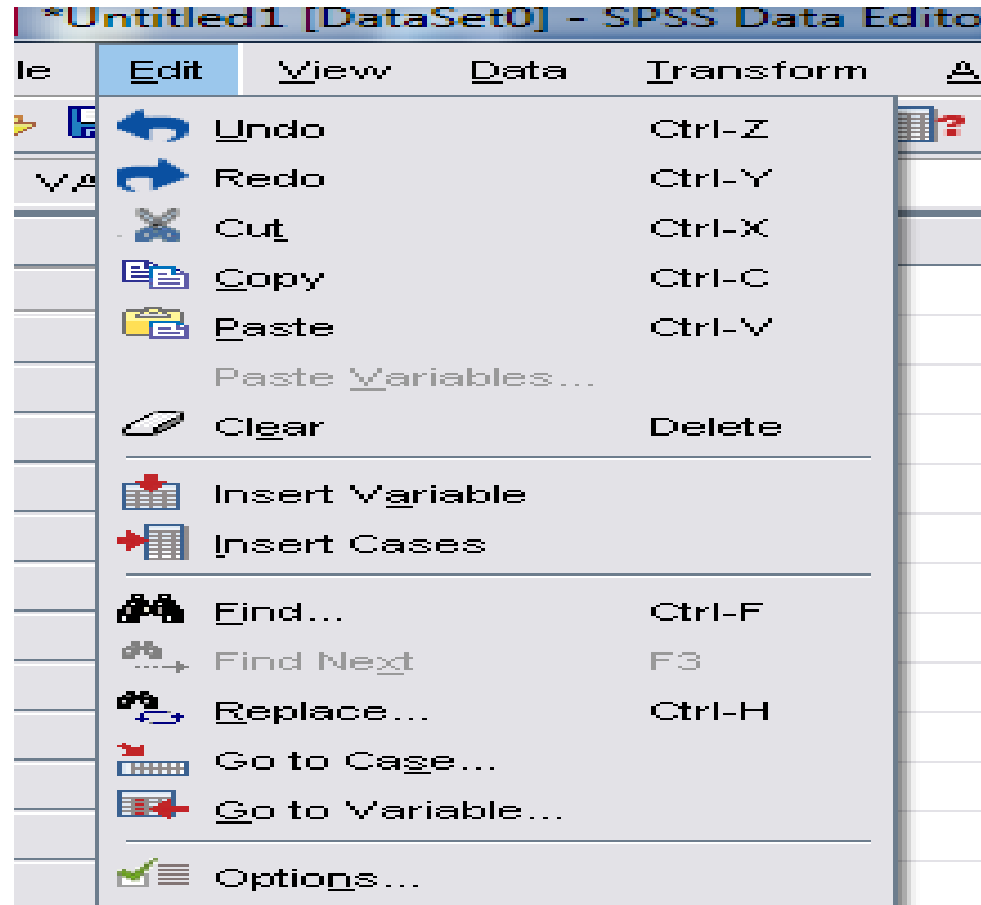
*Untitled1 [DataSet0] - SPSS Data Edito

le Edit View Data Transform A

VA

Undo Ctrl-Z
Redo Ctrl-Y
Cut Ctrl-X
Copy Ctrl-C
Paste Ctrl-V
Paste Variables...
Clear Delete
Insert Variable
Insert Cases
Find... Ctrl-F
Find Next F3
Replace... Ctrl-H
Go to Case...
Go to Variable...
Options...